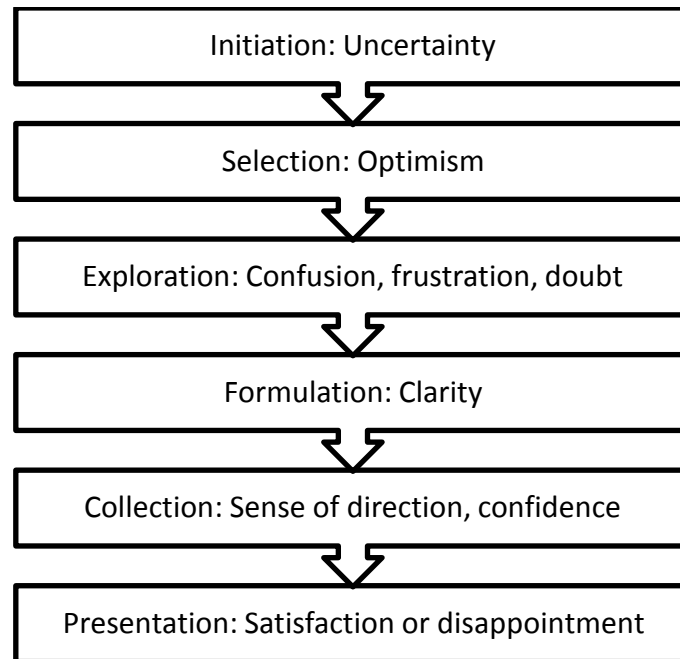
Initiation: Uncertainty

Selection: Optimism

Exploration: Confusion, frustration, doubt

Formulation: Clarity

Collection: Sense of direction, confidence

Presentation: Satisfaction or disappointment